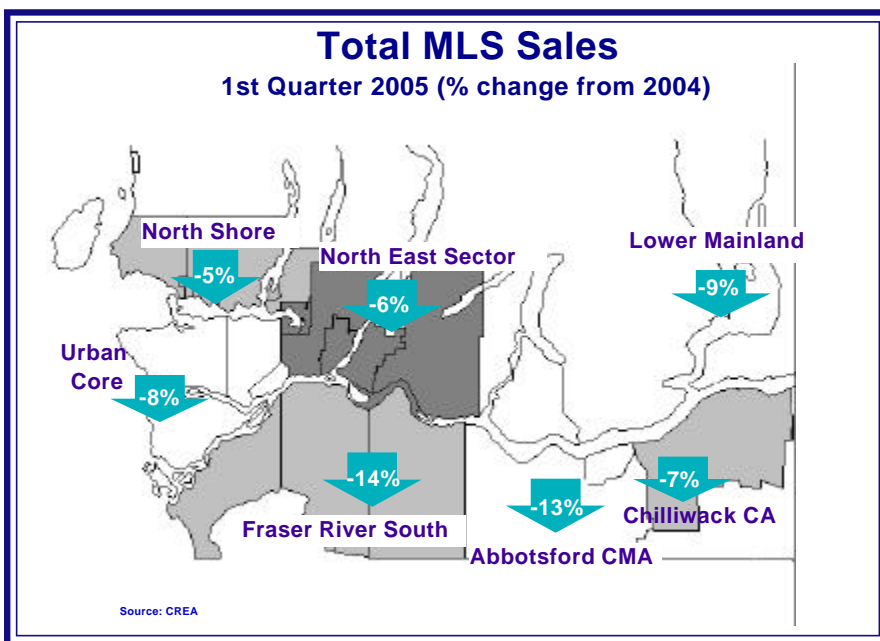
Total MLS Sales

1st Quarter 2005 (% change from 2004)

North Shore

-5%

North East Sector

-6%

Lower Mainland

-9%

Urban Core

-8%

-14%

Fraser River South

-13%

Abbotsford CMA

-7%

Chilliwack CA

Source: CREA